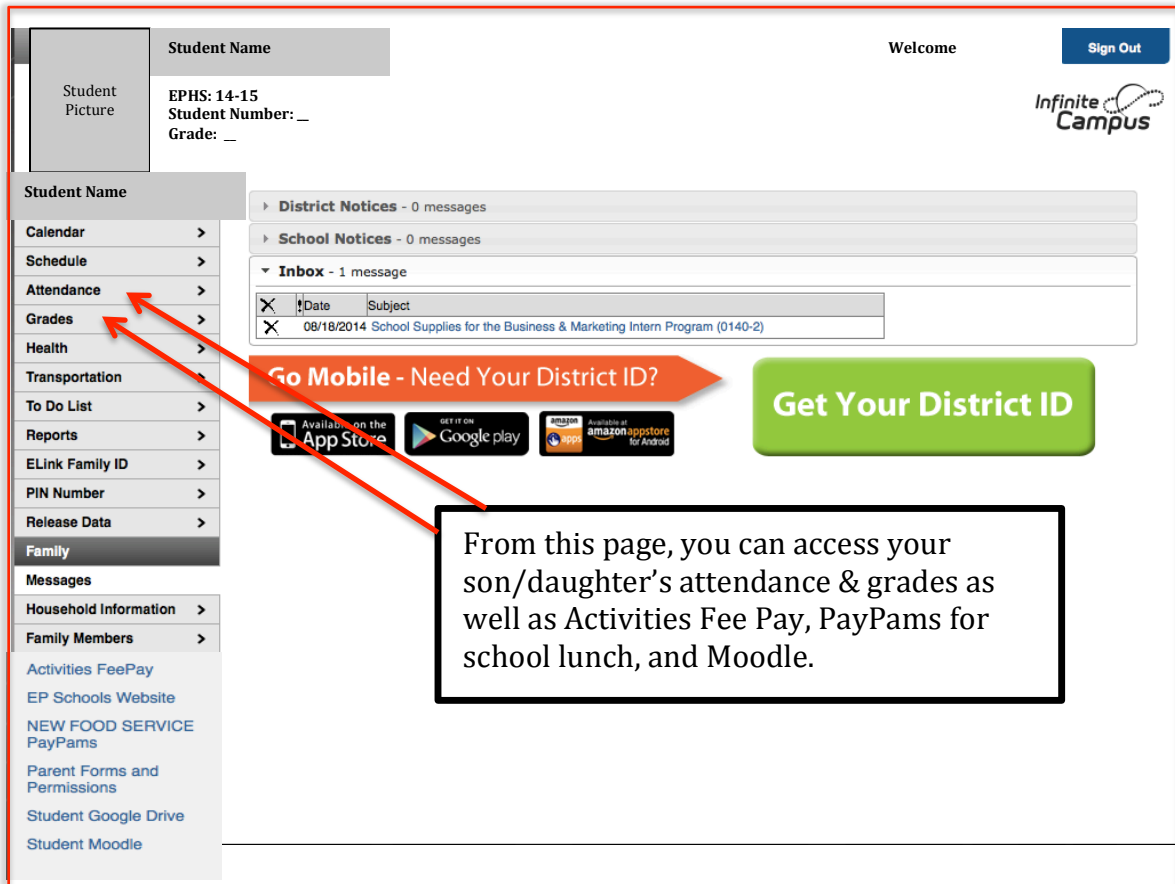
Student Picture

Student Name

EPHS: 14-15
Student Number: \_
Grade: \_

Welcome

Sign Out

Infinite Campus

Student Name

Calendar
Schedule
Attendance
Grades
Health
Transportation
To Do List
Reports
ELink Family ID
PIN Number
Release Data
Family
Messages
Household Information
Family Members

Activities FeePay
EP Schools Website
NEW FOOD SERVICE PayPams
Parent Forms and Permissions
Student Google Drive
Student Moodle

District Notices - 0 messages
School Notices - 0 messages
Inbox - 1 message

| | ! | Date | Subject |
|---|---|---|---|
| | | 08/18/2014 | School Supplies for the Business & Marketing Intern Program (0140-2) |

Go Mobile - Need Your District ID?

Get Your District ID

Available on the App Store
GET IT ON Google play
amazon apps Available at amazon appstore for Android

From this page, you can access your son/daughter's attendance & grades as well as Activities Fee Pay, PayPams for school lunch, and Moodle.